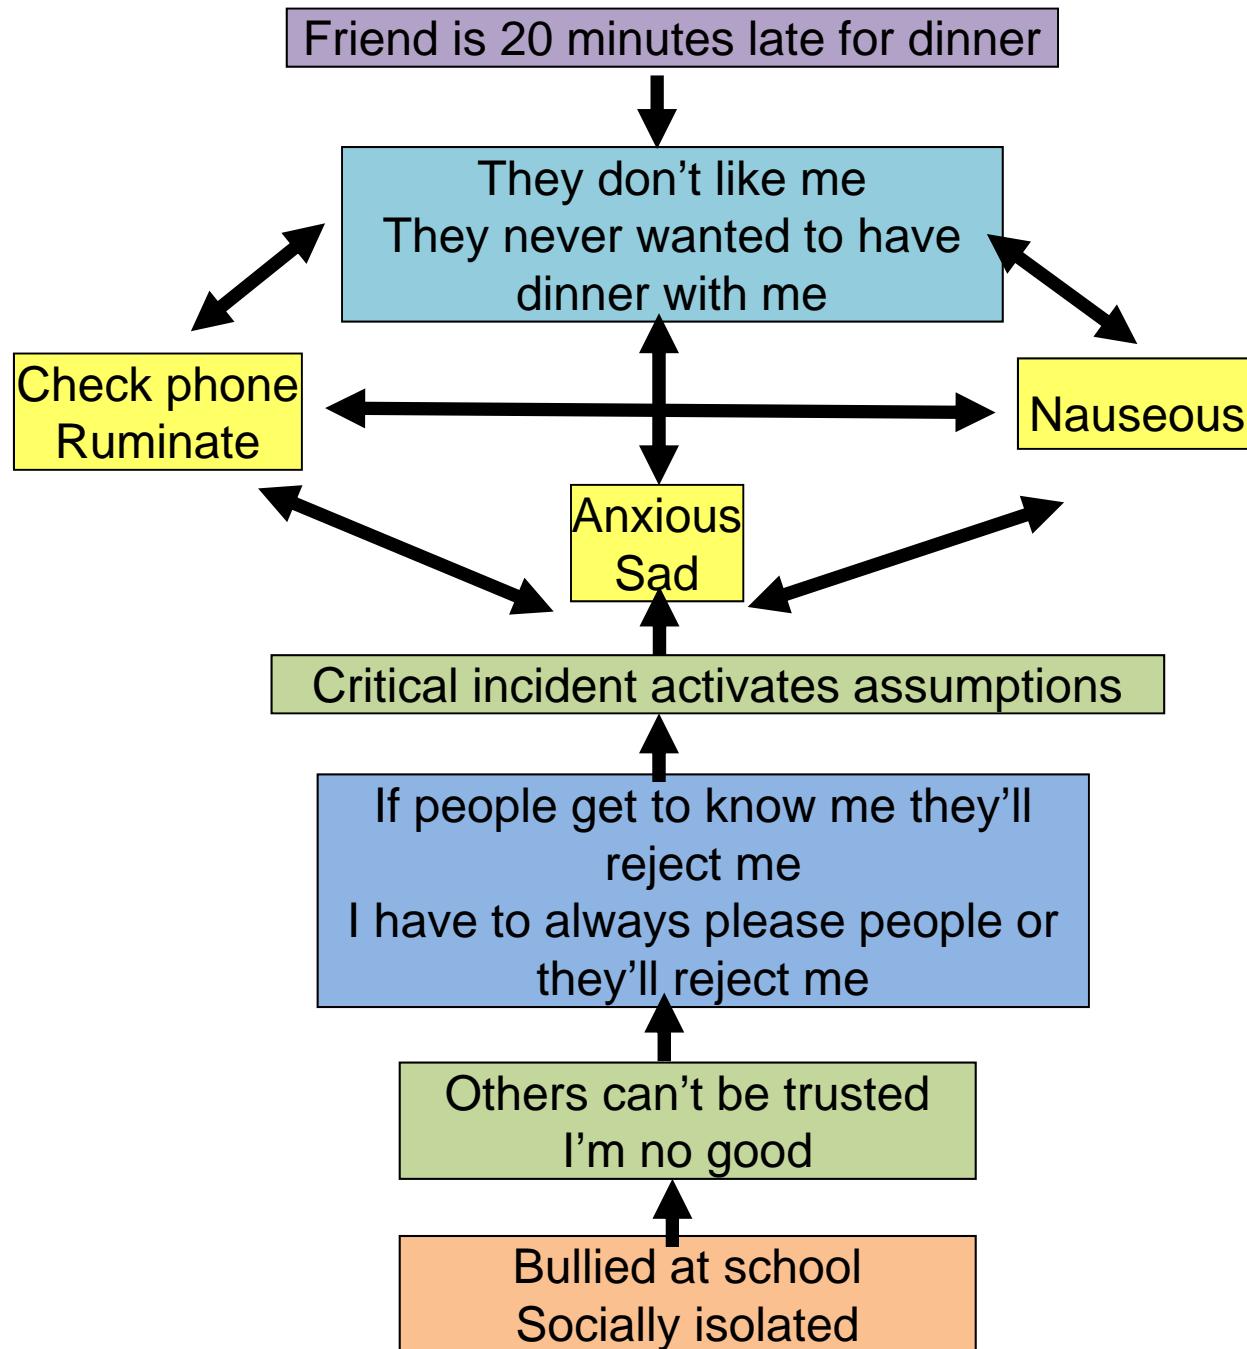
Friend is 20 minutes late for dinner

They don’t like me
They never wanted to have dinner with me

Check phone
Ruminate

Nauseous

Anxious
Sad

Critical incident activates assumptions

If people get to know me they’ll reject me
I have to always please people or they’ll reject me

Others can’t be trusted
I’m no good

Bullied at school
Socially isolated